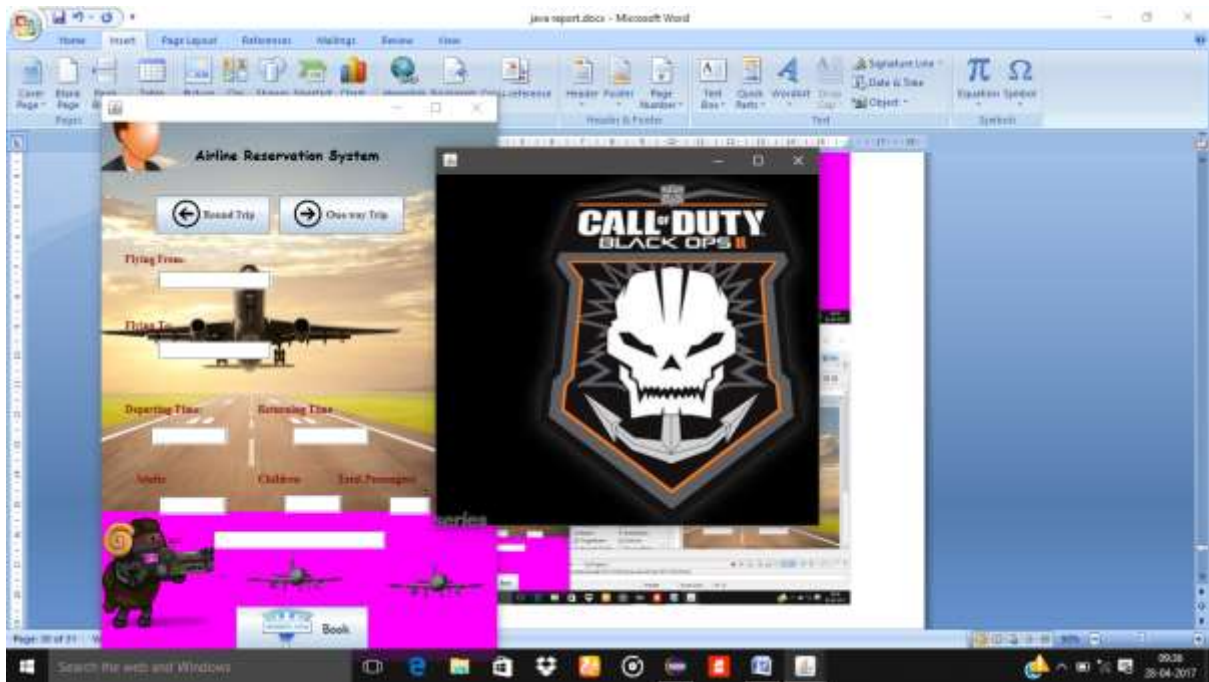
java report.docx - Microsoft Word

Home Insert Page Layout References Mailings Review View

Cover Page Blank Page Page Break Table Picture Clip Art Shapes SmartArt Chart Hyperlink Bookmark Cross-reference Header Footer Page Number Text Box Quick Parts WordArt Drop Cap Signature Line Date & Time Object Equation Symbol

Pages Header & Footer Text Symbols

Airline Reservation System

Round Trip One way Trip

Flying From

Flying To

Departing Time Returning Time

Adults Children Total Passengers

Book

CALL OF DUTY BLACK OPS II

series

Page: 10 of 11

Search the web and Windows

09:38 28-04-2017